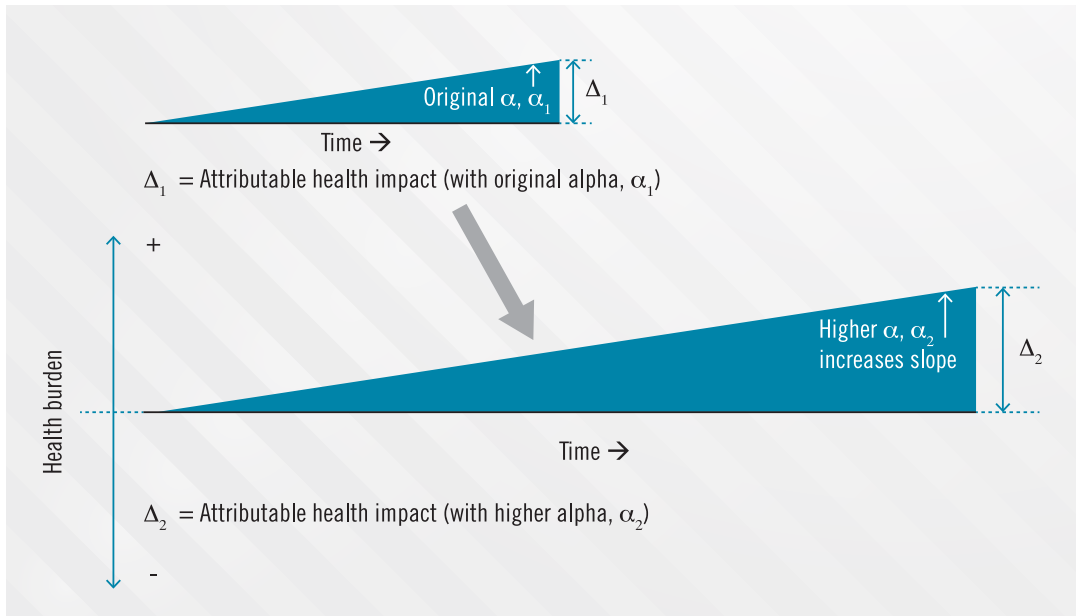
Original $\alpha$, $\alpha_1$

$\Delta_1$

Time →

$\Delta_1$ = Attributable health impact (with original alpha, $\alpha_1$)

+

Health burden

-

Higher $\alpha$, $\alpha_2$ increases slope

$\Delta_2$

Time →

$\Delta_2$ = Attributable health impact (with higher alpha, $\alpha_2$)